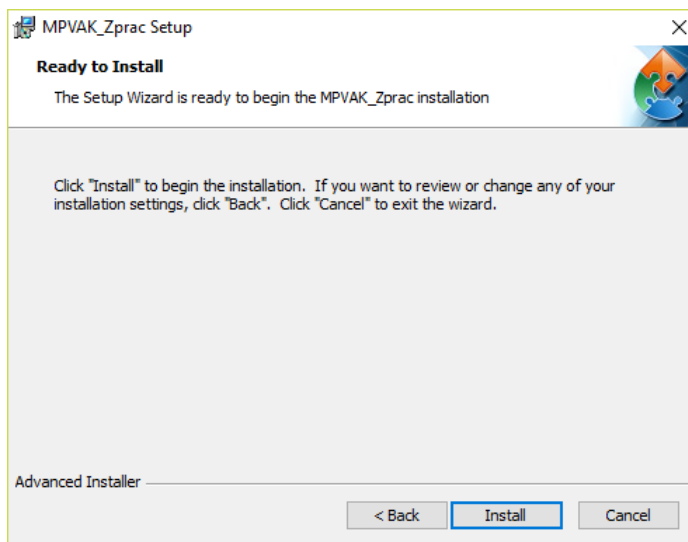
MPVAK_Zprac Setup
×

Ready to Install

The Setup Wizard is ready to begin the MPVAK_Zprac installation

Click "Install" to begin the installation. If you want to review or change any of your installation settings, click "Back". Click "Cancel" to exit the wizard.

Advanced Installer

< Back
Install
Cancel